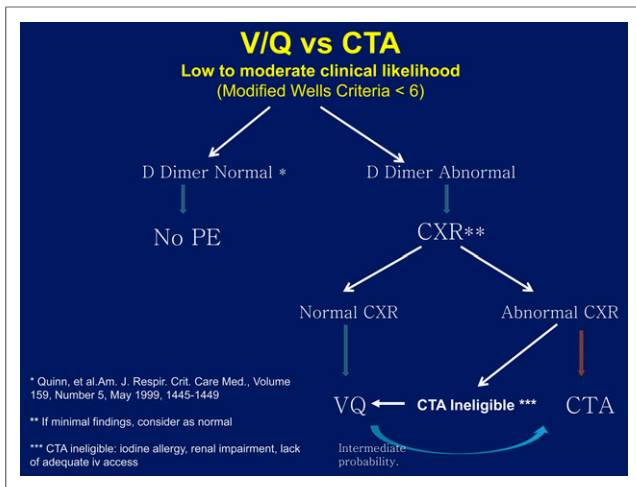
V/Q vs CTA

Low to moderate clinical likelihood
(Modified Wells Criteria < 6)

D Dimer Normal *

D Dimer Abnormal

No PE

CXR**

Normal CXR

Abnormal CXR

VQ

CTA Ineligible ***

CTA

Intermediate probability.

* Quinn, et al.Am. J. Respir. Crit. Care Med., Volume 159, Number 5, May 1999, 1445-1449

** If minimal findings, consider as normal

*** CTA ineligible: iodine allergy, renal impairment, lack of adequate iv access